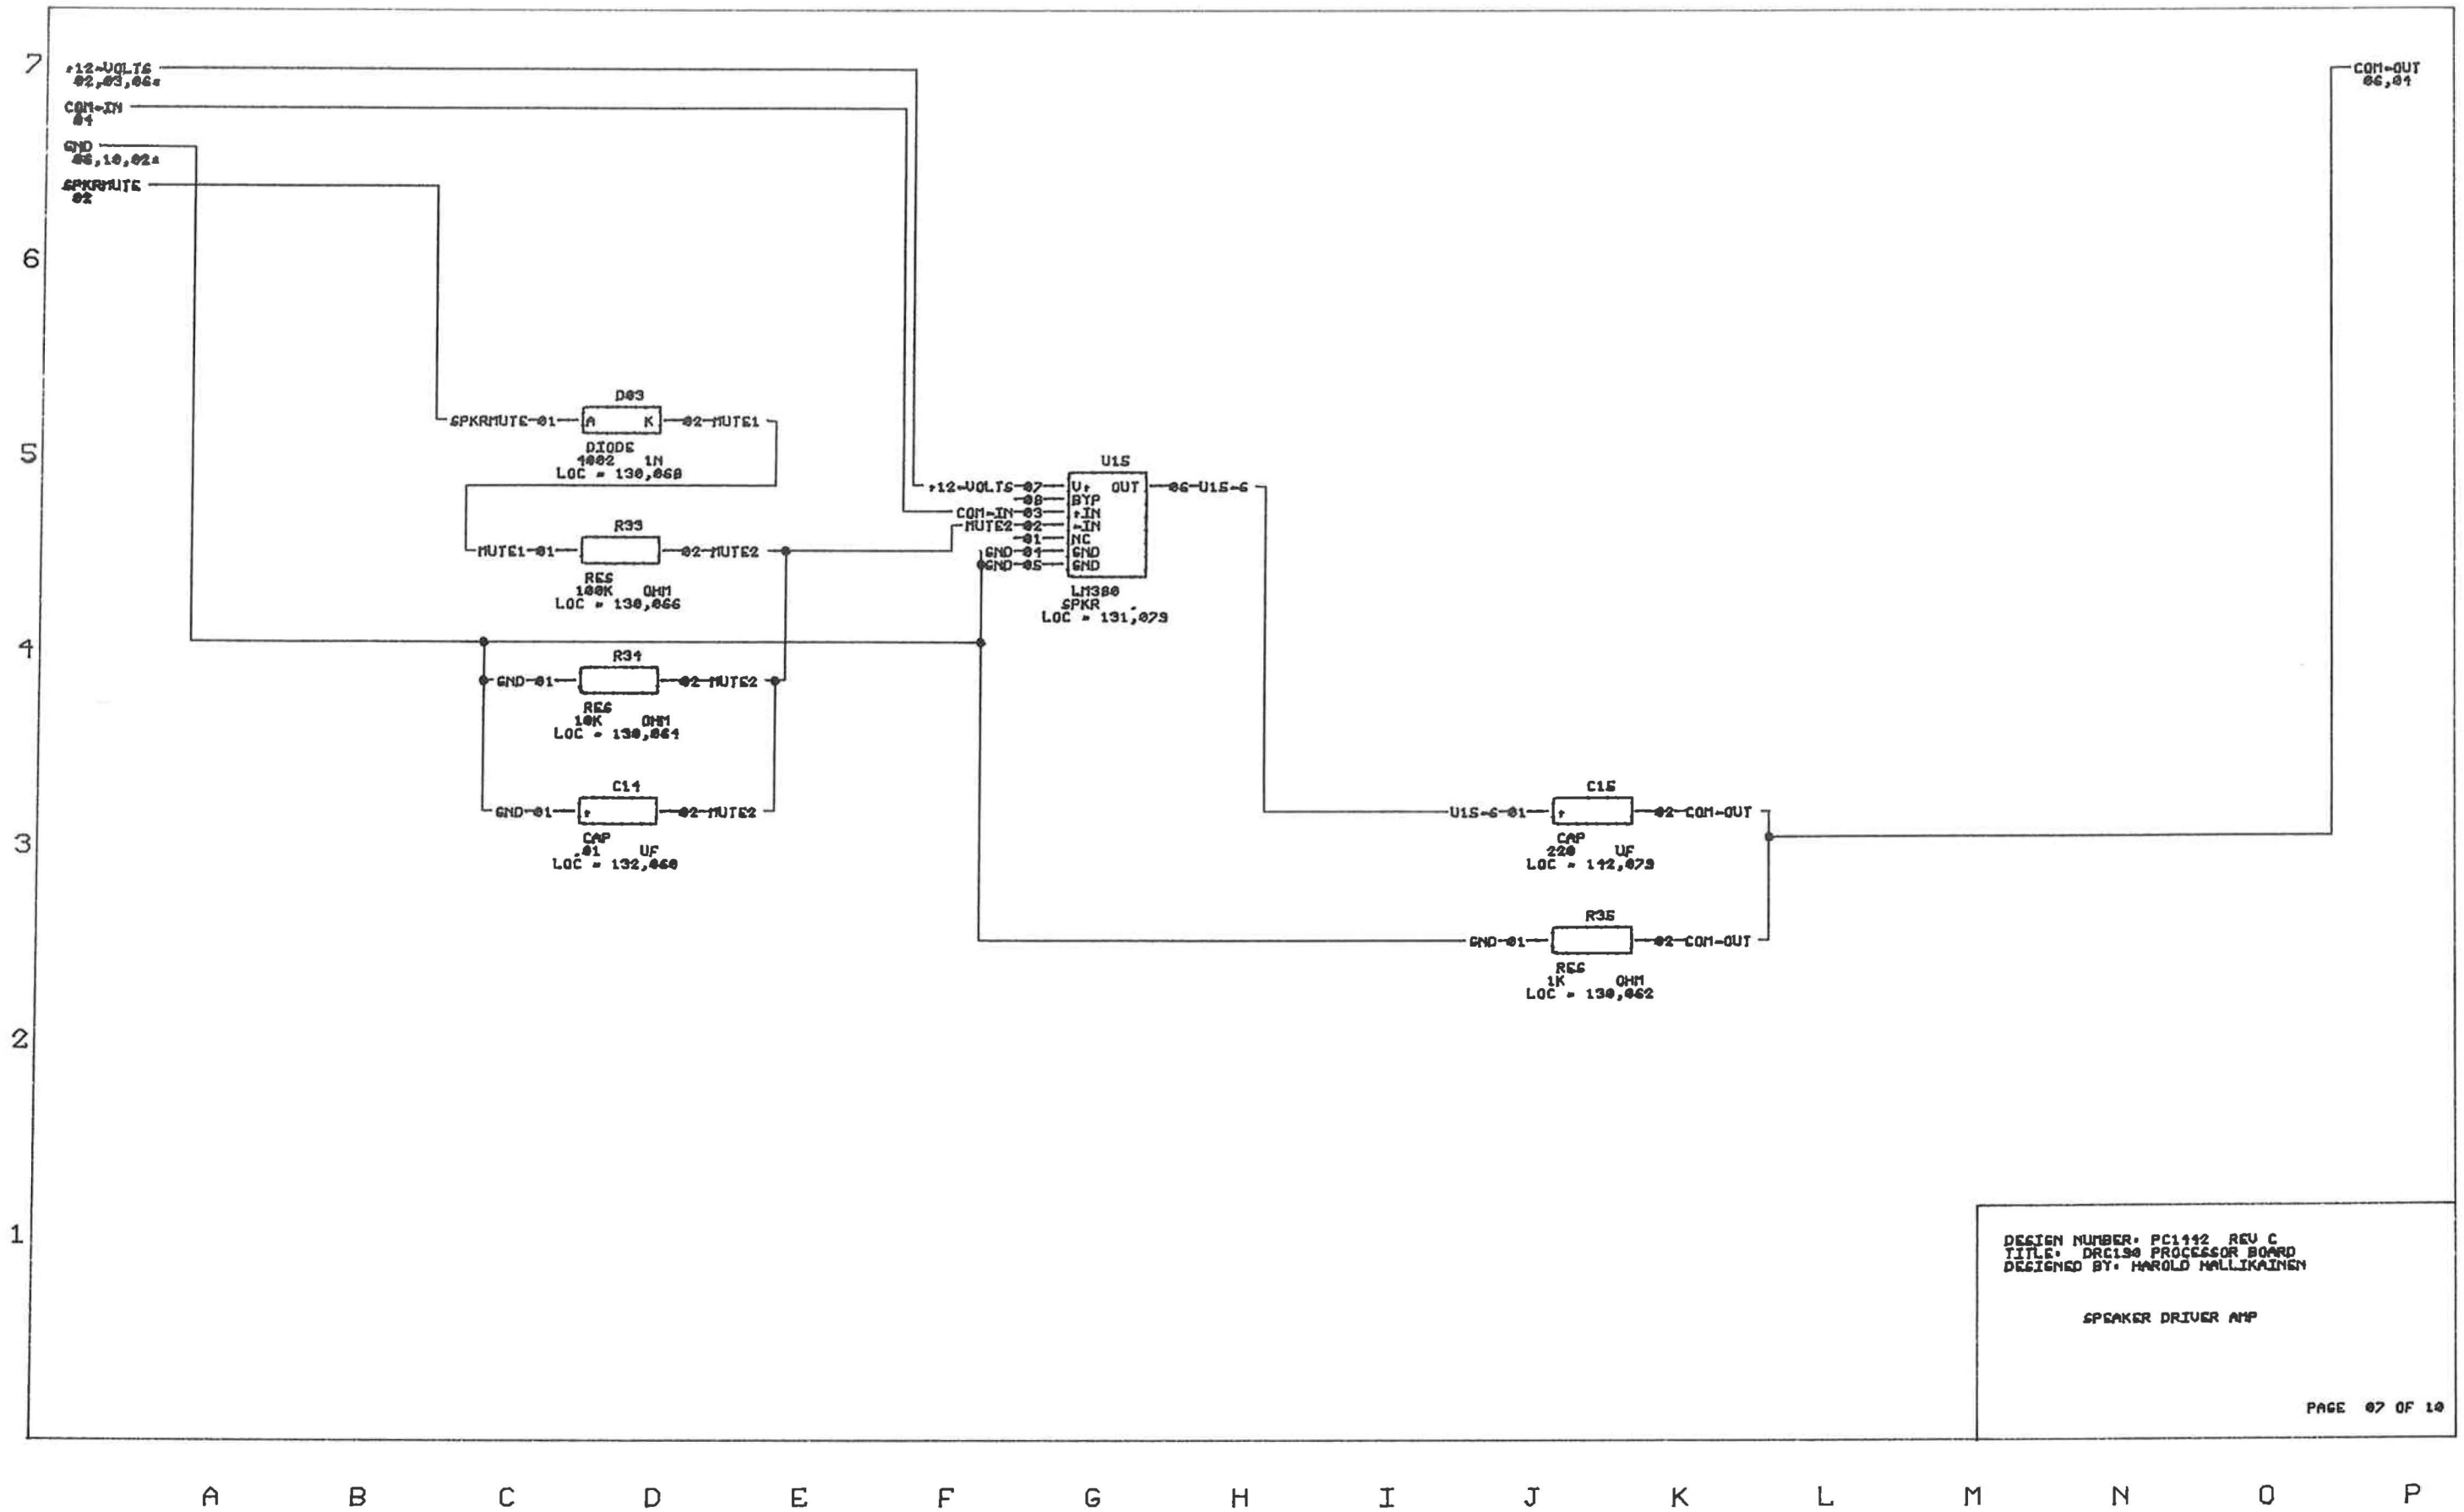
7
+12-VOLTS
02,03,06+
COM-IN
04
GND
06,10,02+
SPKRMUTE
02

COM-OUT
06,04

6

5

D03
SPKRMUTE-01- A K -02-MUTE1
DIODE
4002 1N
LOC = 130,068

U15
+12-VOLTS-07- V+ OUT -06-U15-6
-08- BYP
COM-IN-03- +IN
MUTE2-02- -IN
-01- NC
GND-04- GND
GND-05- GND
LM380
SPKR
LOC = 131,079

R33
MUTE1-01- -02-MUTE2
RES
100K OHM
LOC = 130,066

4

R34
GND-01- -02-MUTE2
RES
10K OHM
LOC = 130,064

C14
GND-01- + -02-MUTE2
CAP
.01 UF
LOC = 132,060

3

C15
U15-6-01- + -02-COM-OUT
CAP
220 UF
LOC = 142,079

R35
GND-01- -02-COM-OUT
RES
1K OHM
LOC = 130,062

2

1

DESIGN NUMBER: PC1442 REV C
TITLE: DRC190 PROCESSOR BOARD
DESIGNED BY: HAROLD HALLIKAINEN

SPEAKER DRIVER AMP

PAGE 07 OF 10

A B C D E F G H I J K L M N O P